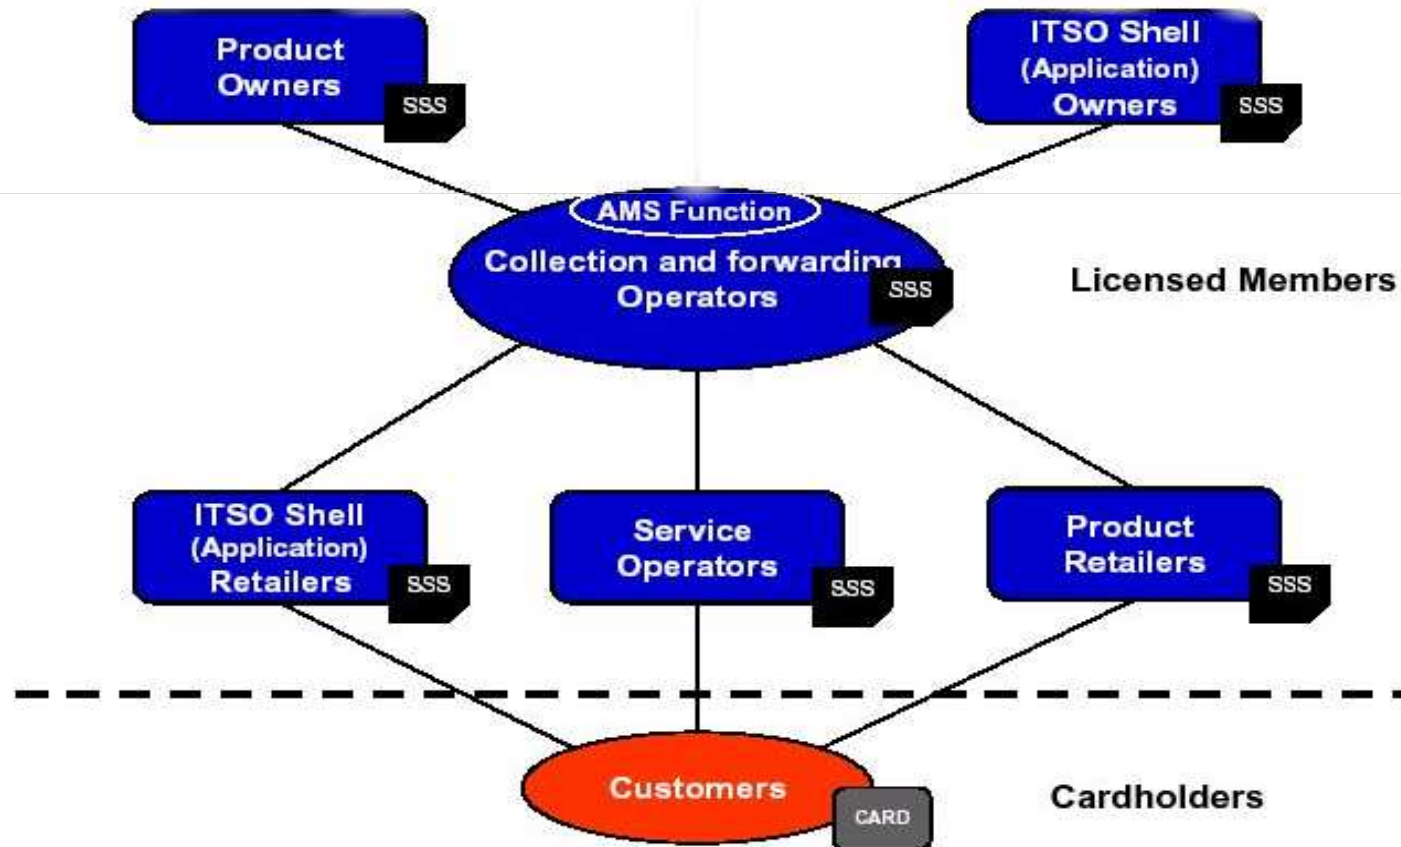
Product Owners
SSS

ITSO Shell (Application) Owners
SSS

AMS Function
Collection and forwarding Operators
SSS

Licensed Members

ITSO Shell (Application) Retailers
SSS

Service Operators
SSS

Product Retailers
SSS

Customers
CARD

Cardholders